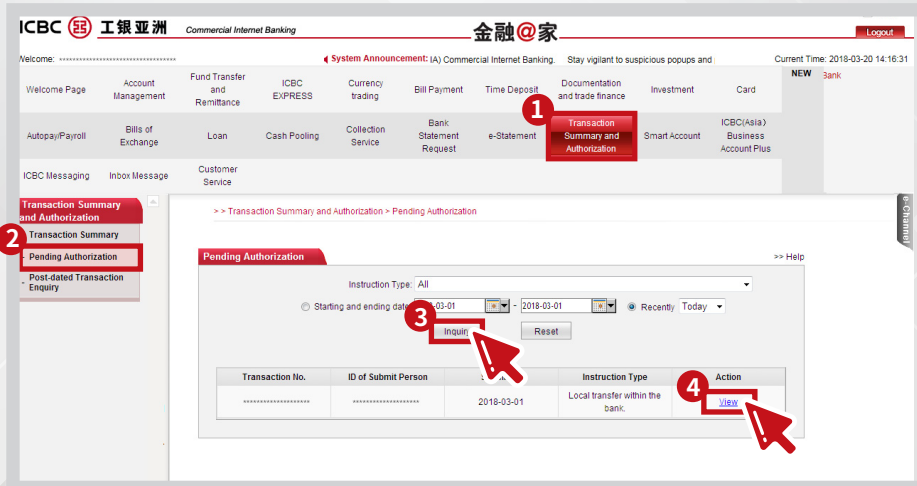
ICBC 工银亚洲 Commercial Internet Banking 金融@家 Logout

Welcome: ************************************ System Announcement: (A) Commercial Internet Banking. Stay vigilant to suspicious popups and Current Time: 2018-03-20 14:16:31

| Welcome Page | Account Management | Fund Transfer and Remittance | ICBC EXPRESS | Currency trading | Bill Payment | Time Deposit | Documentation and trade finance | Investment | Card | NEW Bank |
|---|---|---|---|---|---|---|---|---|---|---|
| Autopay/Payroll | Bills of Exchange | Loan | Cash Pooling | Collection Service | Bank Statement Request | e-Statement | Transaction Summary and Authorization | Smart Account | ICBC(Asia) Business Account Plus | |
| ICBC Messaging | Inbox Message | Customer Service | | | | | | | | |

1

Transaction Summary and Authorization
2
Transaction Summary
Pending Authorization
Post-dated Transaction Enquiry

> > Transaction Summary and Authorization > Pending Authorization

e-Channel

Pending Authorization
>> Help

Instruction Type: All
Starting and ending date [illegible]-03-01 - 2018-03-01 Recently Today
3
Inquir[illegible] Reset

| Transaction No. | ID of Submit Person | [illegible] | Instruction Type | Action |
|---|---|---|---|---|
| ******************** | ******************** | 2018-03-01 | Local transfer within the bank. | View |

4